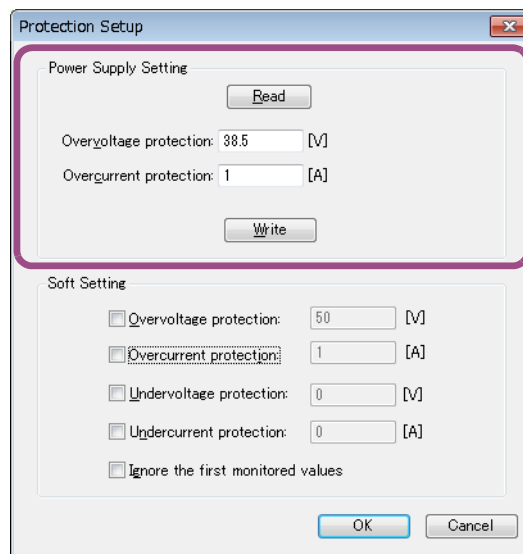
Protection Setup

Power Supply Setting

Read

Overvoltage protection: 38.5 [V]

Overcurrent protection: 1 [A]

Write

Soft Setting

Overvoltage protection: 50 [V]

Overcurrent protection: 1 [A]

Undervoltage protection: 0 [V]

Undercurrent protection: 0 [A]

Ignore the first monitored values

OK Cancel